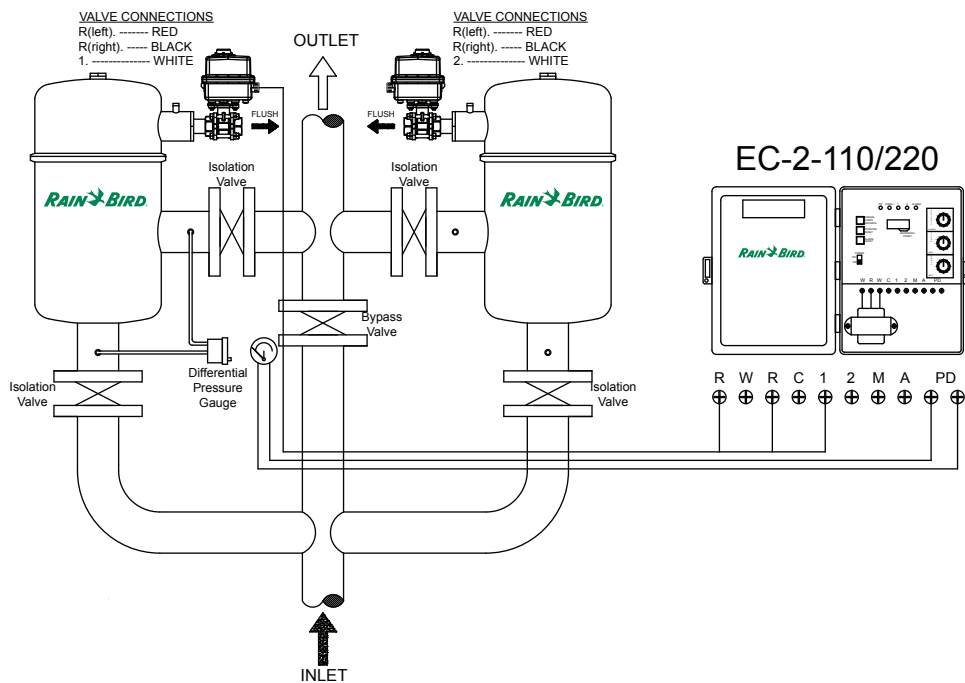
VALVE CONNECTIONS
R(left). ------- RED
R(right). ----- BLACK
1. -------------- WHITE

OUTLET

VALVE CONNECTIONS
R(left). ------- RED
R(right). ----- BLACK
2. -------------- WHITE

FLUSH

FLUSH

EC-2-110/220

Isolation Valve

Isolation Valve

RAIN BIRD

RAIN BIRD

RAIN BIRD

W R W C 1 2 M A PD

Bypass Valve

Differential Pressure Gauge

Isolation Valve

Isolation Valve

R W R C 1 2 M A PD

INLET